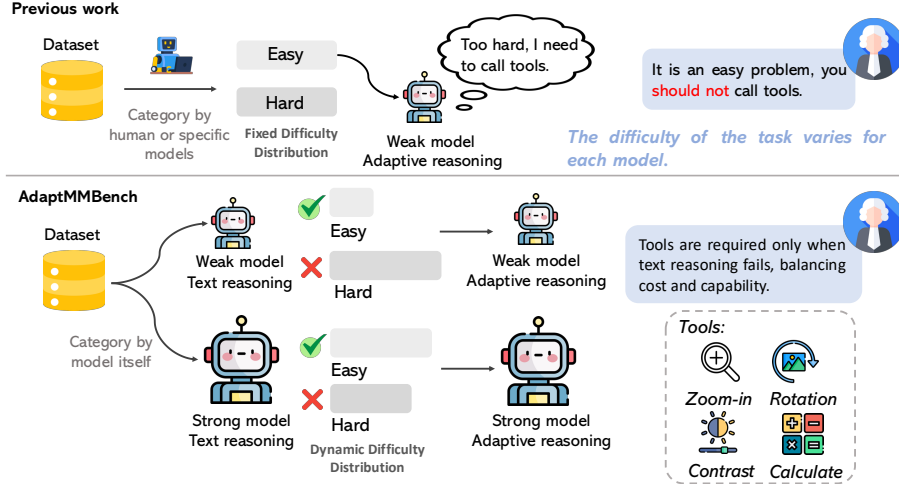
Previous work

Dataset

Category by human or specific models

Easy

Hard

Fixed Difficulty Distribution

Too hard, I need to call tools.

Weak model
Adaptive reasoning

It is an easy problem, you should not call tools.

The difficulty of the task varies for each model.

AdaptMMBench

Dataset

Category by model itself

Weak model
Text reasoning

Easy

Hard

Weak model
Adaptive reasoning

Strong model
Text reasoning

Easy

Hard

Dynamic Difficulty Distribution

Strong model
Adaptive reasoning

Tools are required only when text reasoning fails, balancing cost and capability.

Tools:

Zoom-in

Rotation

Contrast

Calculate